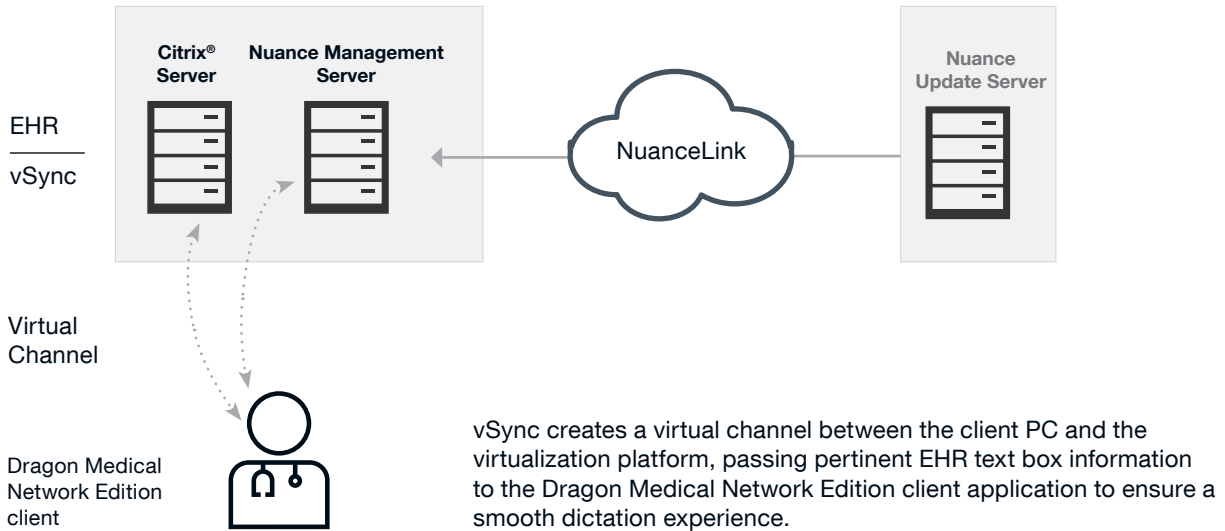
Citrix®
Server

Nuance Management
Server

Nuance
Update Server

EHR

vSync

NuanceLink

Virtual
Channel

Dragon Medical
Network Edition
client

vSync creates a virtual channel between the client PC and the virtualization platform, passing pertinent EHR text box information to the Dragon Medical Network Edition client application to ensure a smooth dictation experience.